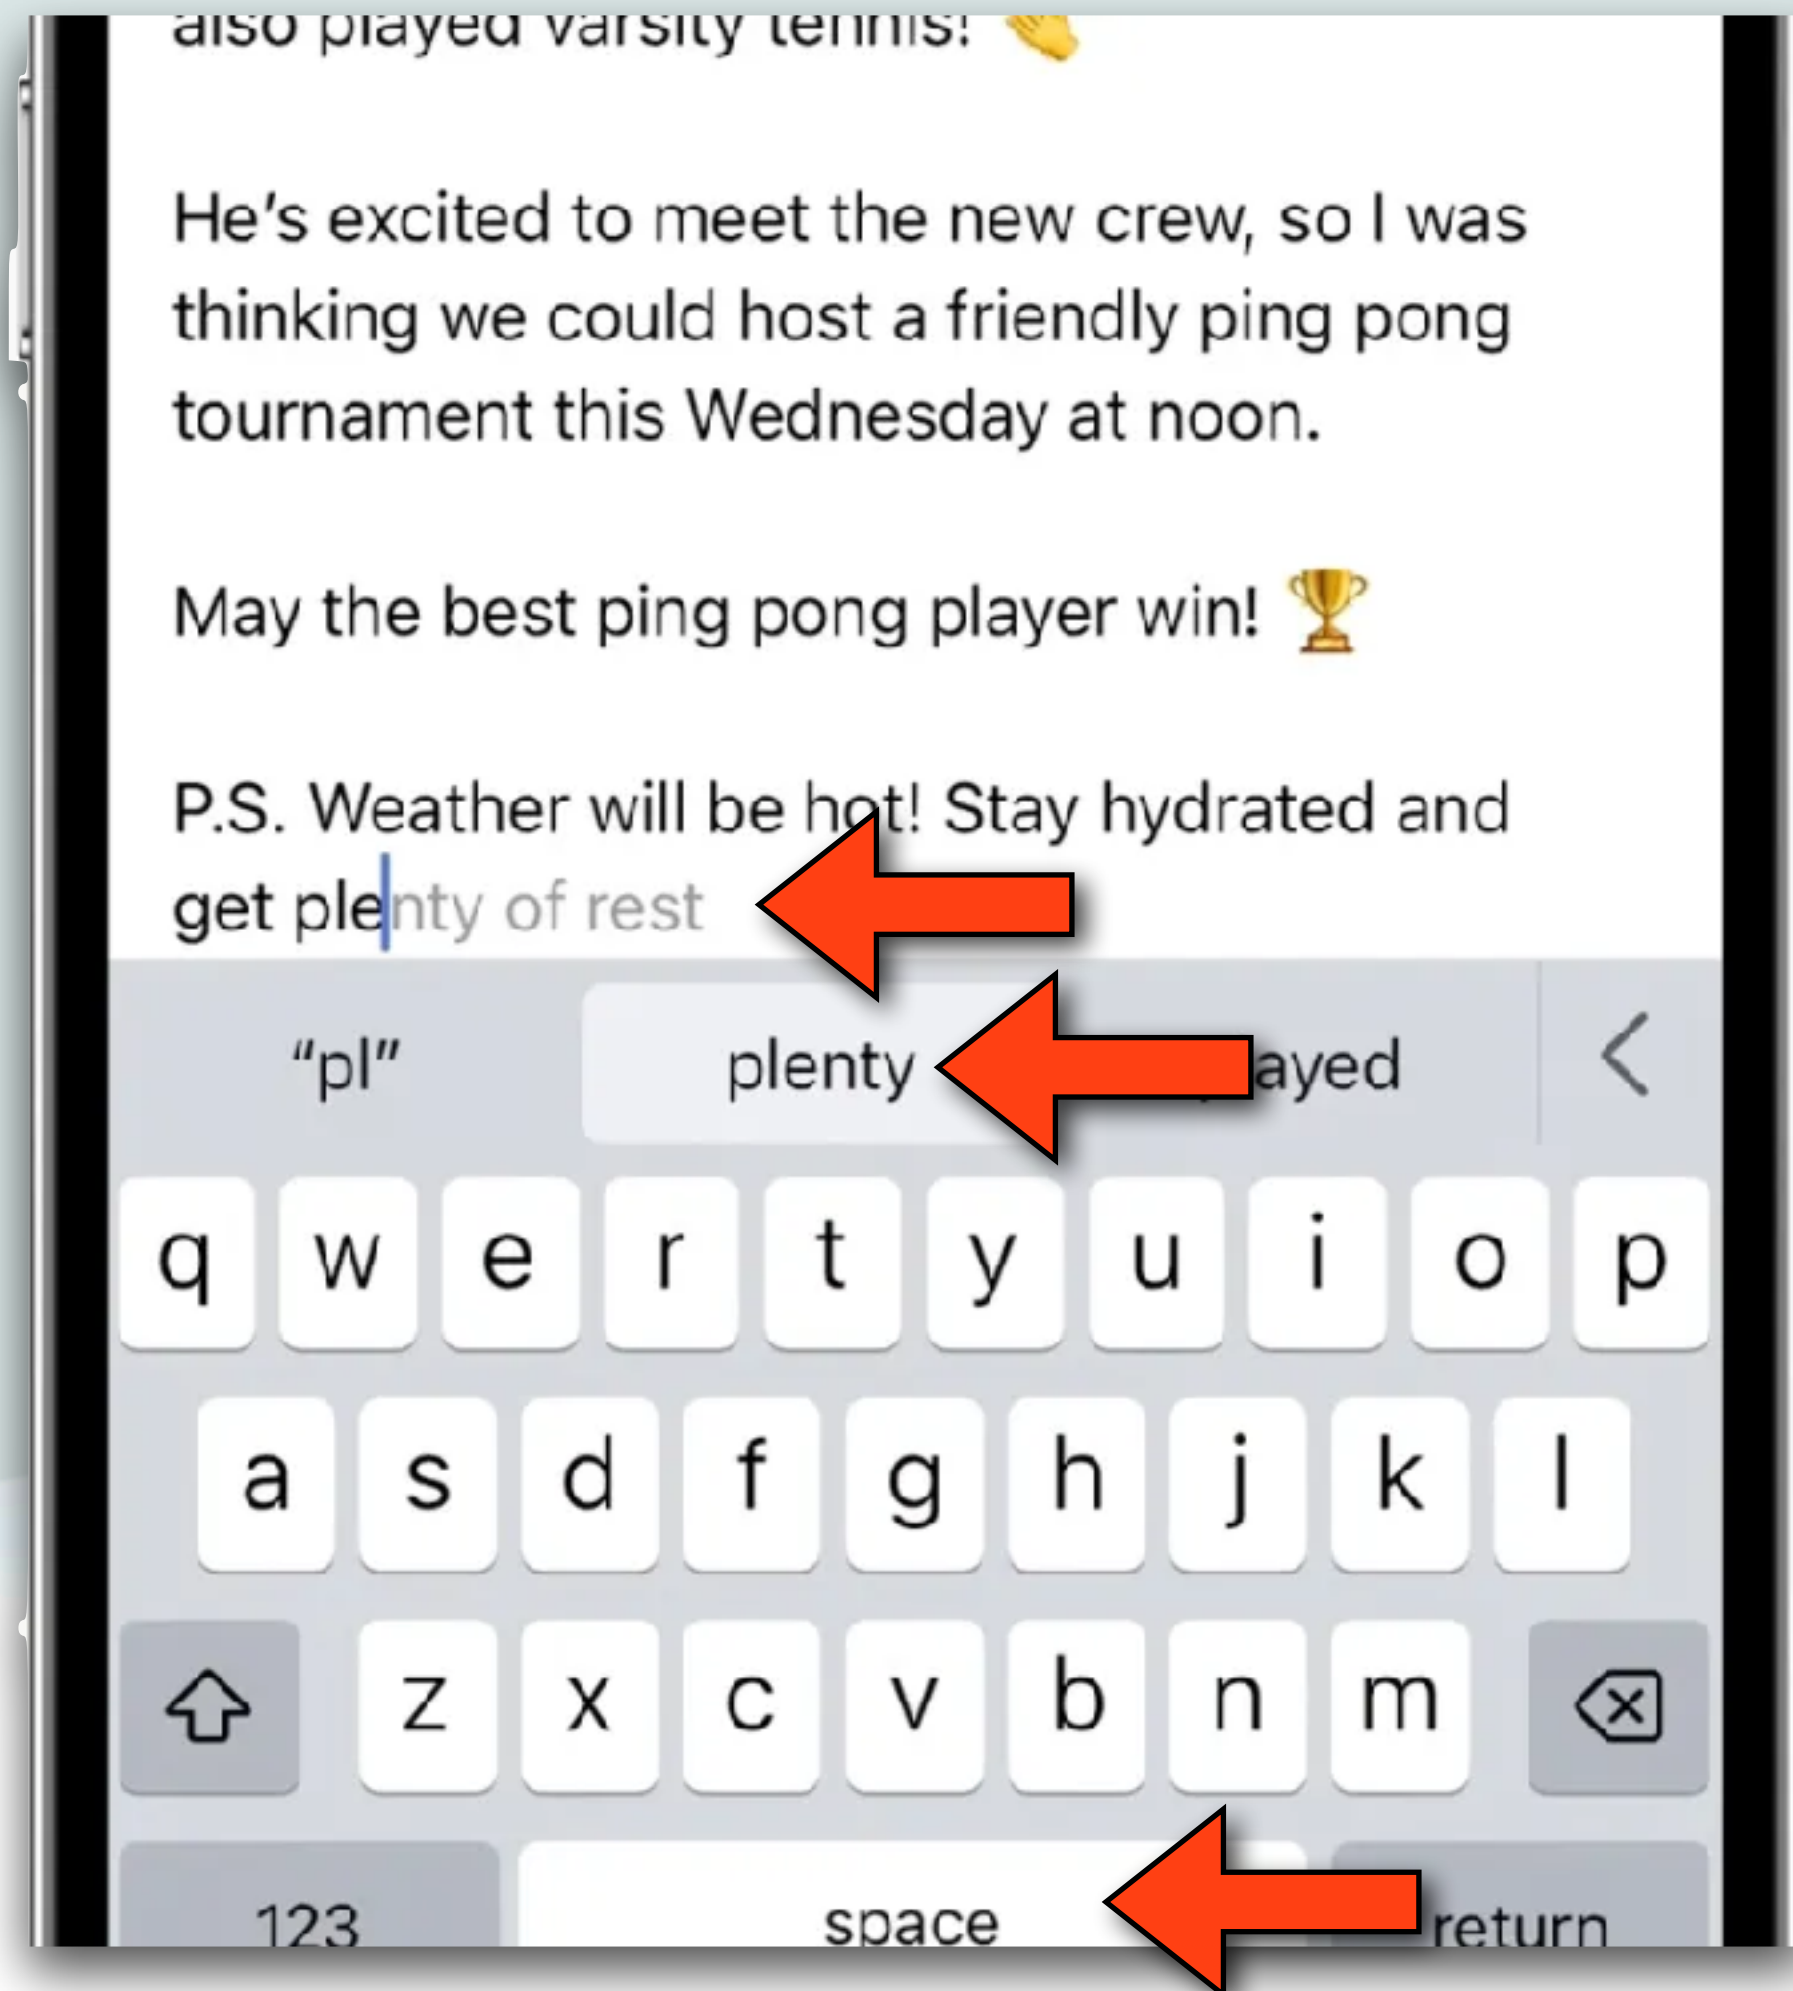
also played varsity tennis! 👏

He's excited to meet the new crew, so I was thinking we could host a friendly ping pong tournament this Wednesday at noon.

May the best ping pong player win! 🏆

P.S. Weather will be hot! Stay hydrated and get plenty of rest

"pl" plenty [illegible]ayed <

q w e r t y u i o p
a s d f g h j k l
z x c v b n m
123 space return